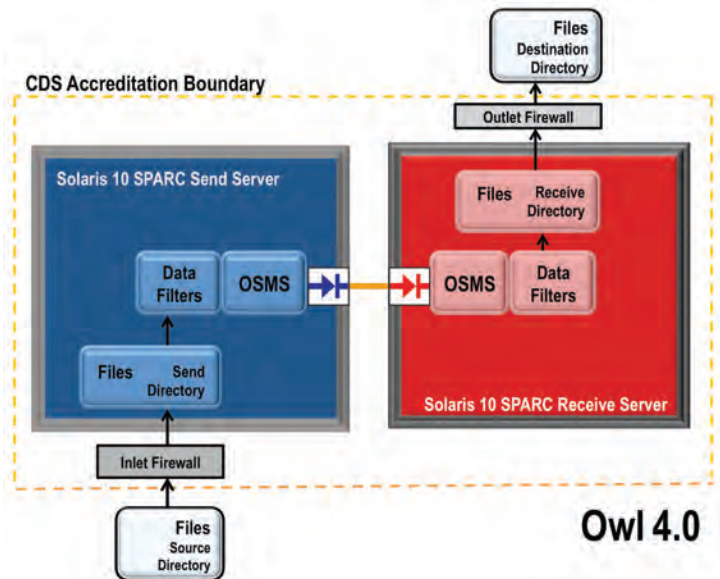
Files
Destination
Directory

CDS Accreditation Boundary

Outlet Firewall

Solaris 10 SPARC Send Server

Files Receive Directory

Data Filters

OSMS

OSMS

Data Filters

Files Send Directory

Solaris 10 SPARC Receive Server

Inlet Firewall

Files
Source
Directory

Owl 4.0